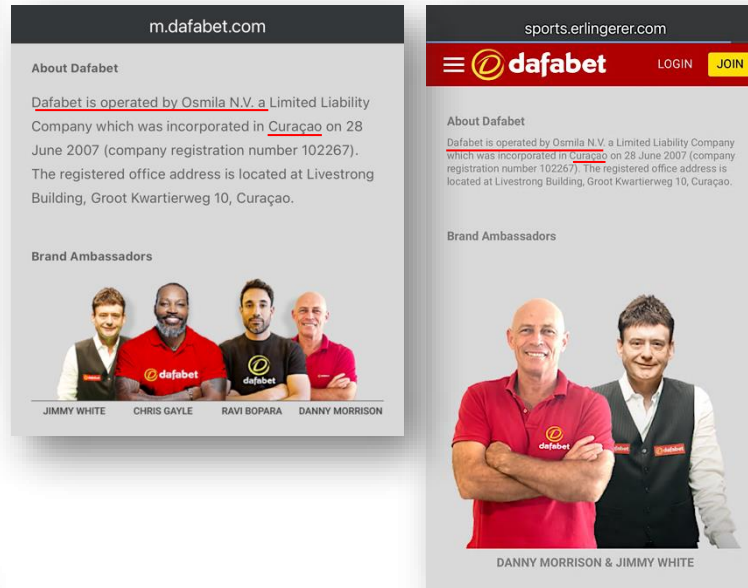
m.dafabet.com

About Dafabet

Dafabet is operated by Osmila N.V. a Limited Liability Company which was incorporated in Curaçao on 28 June 2007 (company registration number 102267). The registered office address is located at Livestrong Building, Groot Kwartierweg 10, Curaçao.

Brand Ambassadors

dafabet

dafabet

JIMMY WHITE CHRIS GAYLE RAVI BOPARA DANNY MORRISON

sports.erlingerer.com

dafabet LOGIN JOIN

About Dafabet

Dafabet is operated by Osmila N.V. a Limited Liability Company which was incorporated in Curaçao on 28 June 2007 (company registration number 102267). The registered office address is located at Livestrong Building, Groot Kwartierweg 10, Curaçao.

Brand Ambassadors

dafabet

dafabet

DANNY MORRISON & JIMMY WHITE